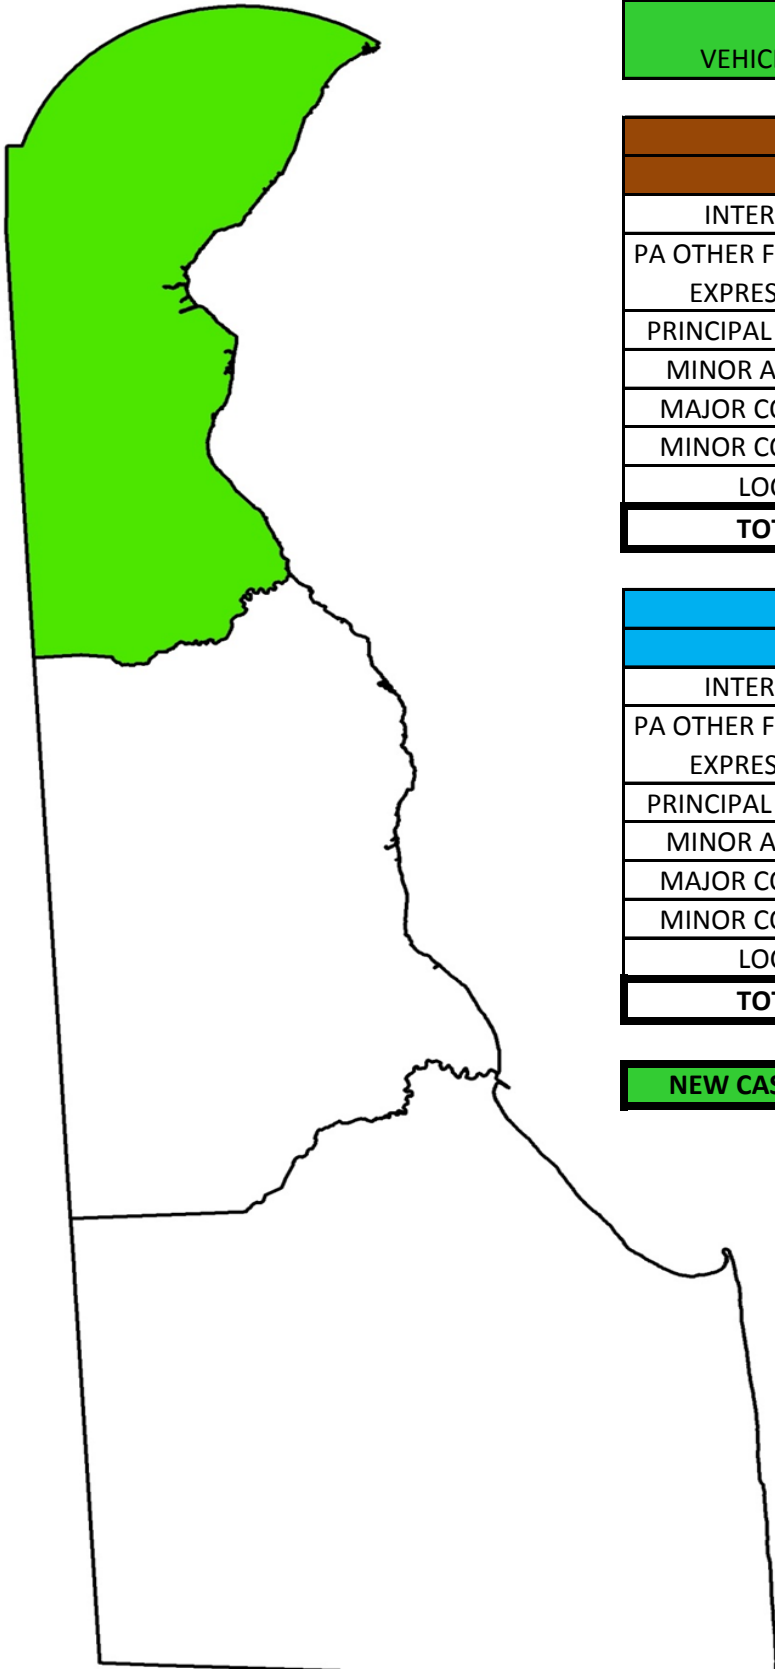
VEHIC

| |
|---|
| |
| INTER |
| PA OTHER F EXPRES |
| PRINCIPAL |
| MINOR A |
| MAJOR C |
| MINOR C |
| LO |
| TO |

| |
|---|
| |
| INTER |
| PA OTHER F EXPRES |
| PRINCIPAL |
| MINOR A |
| MAJOR C |
| MINOR C |
| LO |
| TO |

NEW CAS